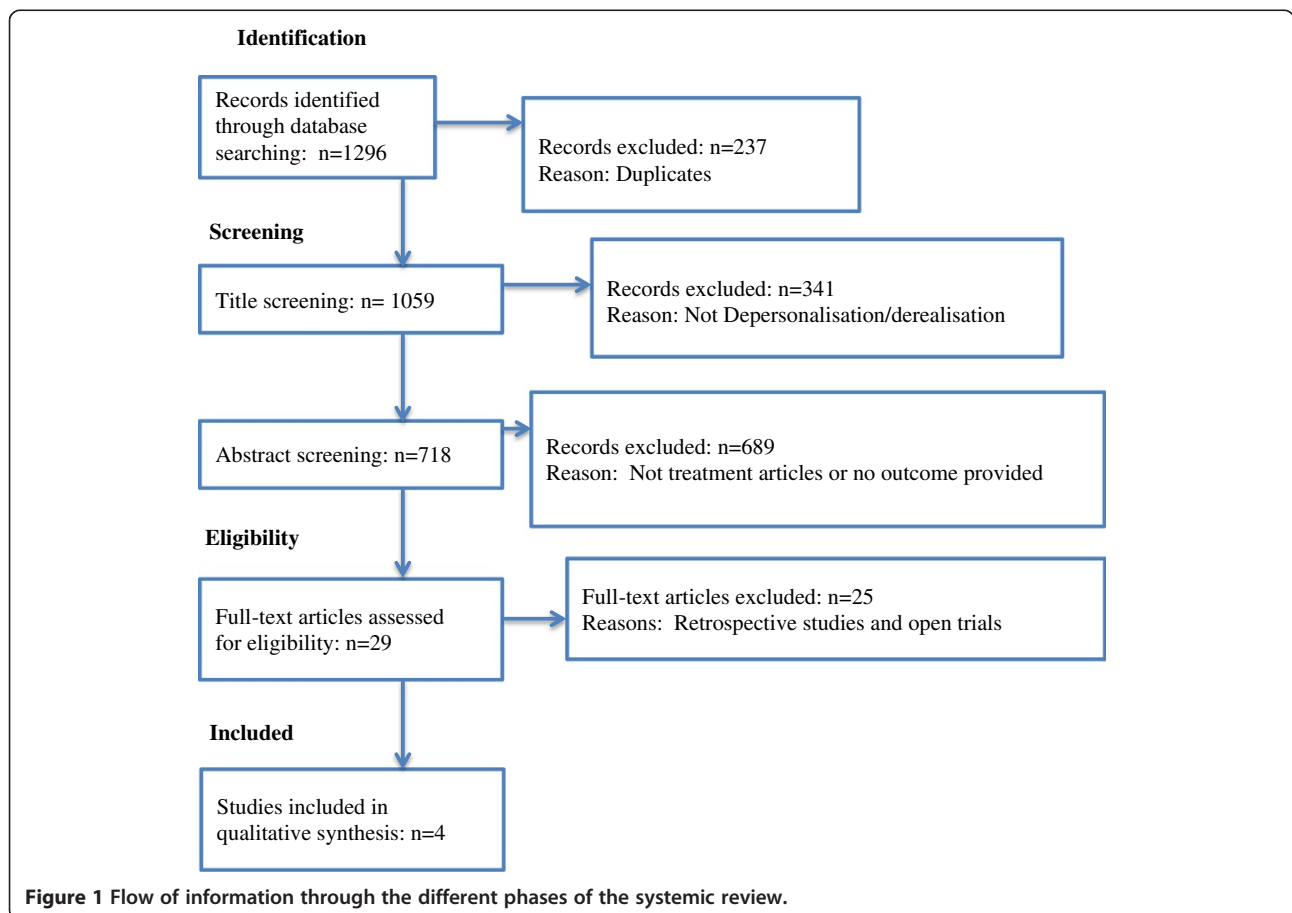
Identification

Records identified through database searching: n=1296

Records excluded: n=237
Reason: Duplicates

Screening

Title screening: n= 1059

Records excluded: n=341
Reason: Not Depersonalisation/derealisation

Abstract screening: n=718

Records excluded: n=689
Reason: Not treatment articles or no outcome provided

Eligibility

Full-text articles assessed for eligibility: n=29

Full-text articles excluded: n=25
Reasons: Retrospective studies and open trials

Included

Studies included in qualitative synthesis: n=4

Figure 1 Flow of information through the different phases of the systemic review.